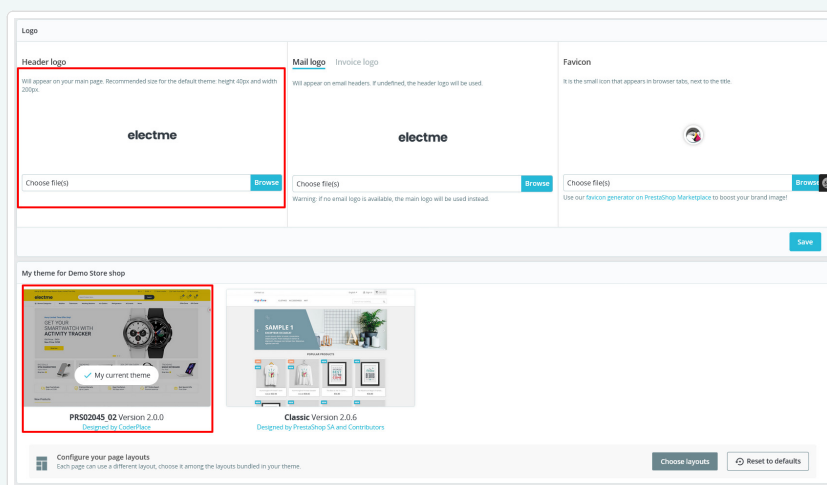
Logo

Header logo

Will appear on your main page. Recommended size for the default theme: height 40px and width 200px.

electme

Choose file(s) Browse

Mail logo Invoice logo

Will appear on email headers. If undefined, the header logo will be used.

electme

Choose file(s) Browse

Warning: if no email logo is available, the main logo will be used instead.

Favicon

It is the small icon that appears in browser tabs, next to the title.

Choose file(s) Browse

Use our favicon generator on PrestaShop Marketplace to boost your brand image!

Save

My theme for Demo Store shop

electme

GET YOUR SMARTWATCH WITH ACTIVITY TRACKER

My current theme

SAMPLE 1

POPULAR PRODUCTS

PRS02045_02 Version 2.0.0
Designed by CoderPlace

Classic Version 2.0.6
Designed by PrestaShop SA and Contributors

Configure your page layouts
Each page can use a different layout, choose it among the layouts bundled in your theme.

Choose layouts

Reset to defaults